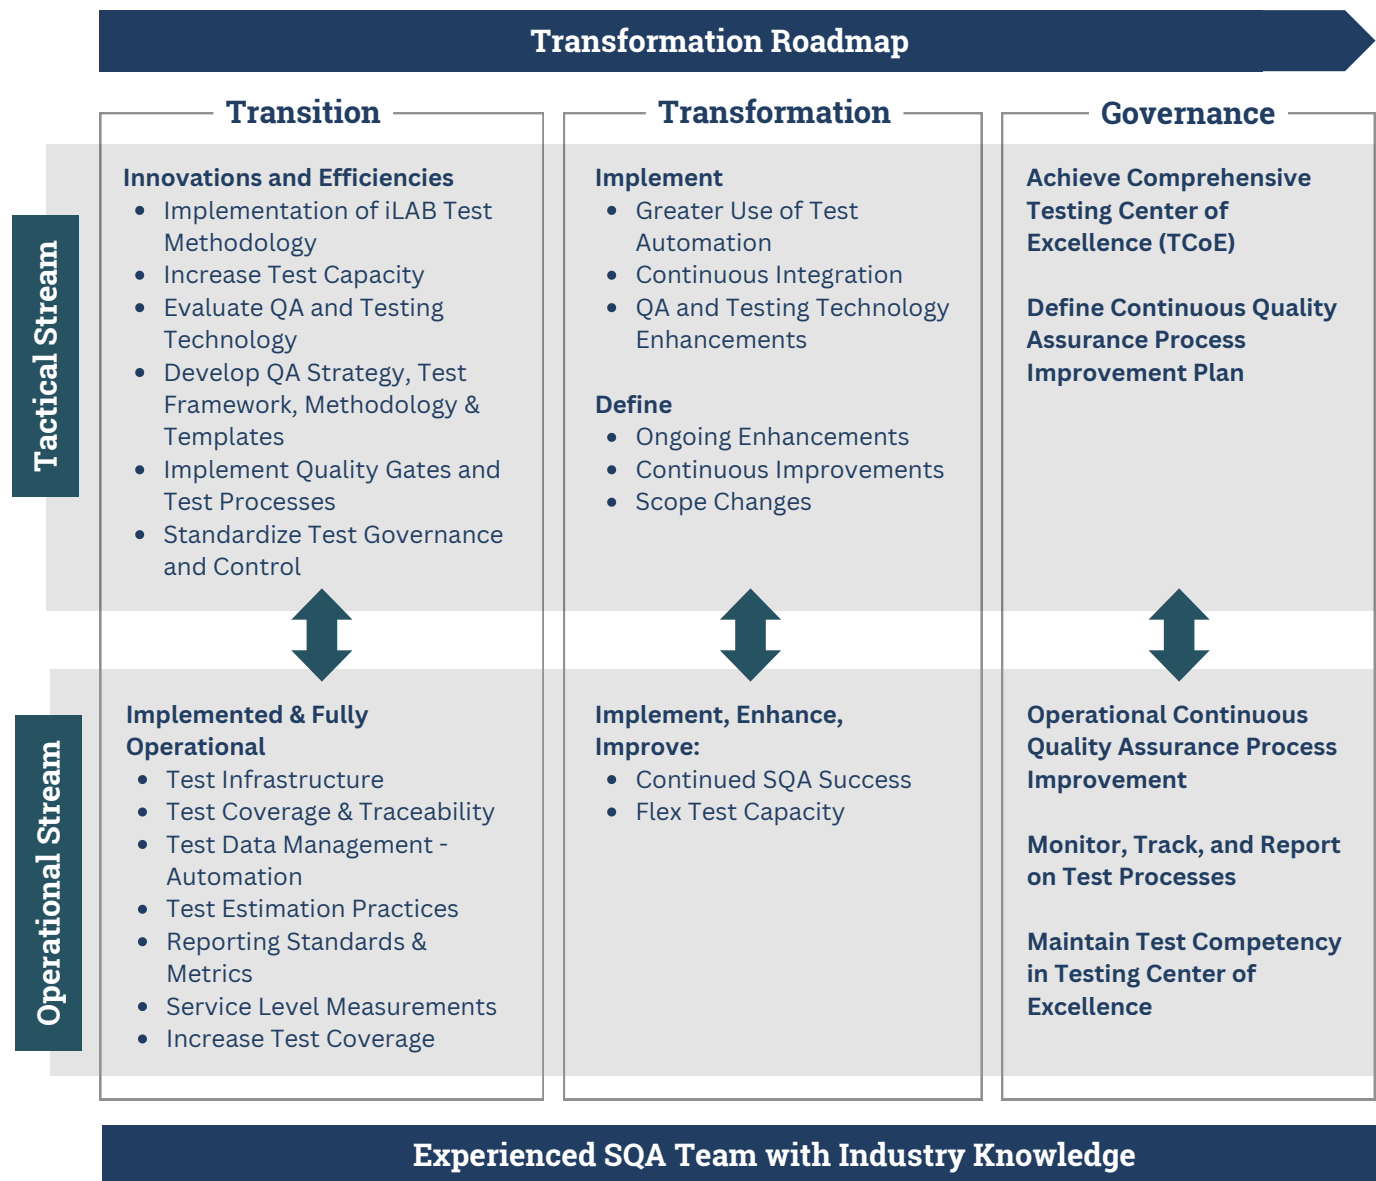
Transformation Roadmap

Transition

Transformation

Governance

Tactical Stream

Innovations and Efficiencies
- Implementation of iLAB Test Methodology
- Increase Test Capacity
- Evaluate QA and Testing Technology
- Develop QA Strategy, Test Framework, Methodology & Templates
- Implement Quality Gates and Test Processes
- Standardize Test Governance and Control

Implement
- Greater Use of Test Automation
- Continuous Integration
- QA and Testing Technology Enhancements

Define
- Ongoing Enhancements
- Continuous Improvements
- Scope Changes

Achieve Comprehensive Testing Center of Excellence (TCoE)

Define Continuous Quality Assurance Process Improvement Plan

Operational Stream

Implemented & Fully Operational
- Test Infrastructure
- Test Coverage & Traceability
- Test Data Management - Automation
- Test Estimation Practices
- Reporting Standards & Metrics
- Service Level Measurements
- Increase Test Coverage

Implement, Enhance, Improve:
- Continued SQA Success
- Flex Test Capacity

Operational Continuous Quality Assurance Process Improvement

Monitor, Track, and Report on Test Processes

Maintain Test Competency in Testing Center of Excellence

Experienced SQA Team with Industry Knowledge